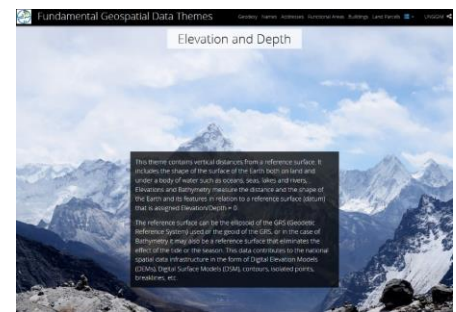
Fundamental Geospatial Data Themes

Geodesy Names Addresses Functional Areas Buildings Land Parcels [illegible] UNGGIM

Elevation and Depth

This theme contains vertical distances from a reference surface. It includes the shape of the surface of the Earth both on land and under a body of water such as oceans, seas, lakes and rivers. Elevations and Bathymetry measure the distance and the shape of the Earth and its features in relation to a reference surface (datum) that is assigned Elevation/Depth = 0.

The reference surface can be the ellipsoid of the GRS (Geodetic Reference System) used or the geoid of the GRS, or in the case of Bathymetry it may also be a reference surface that eliminates the effect of the tide or the season. This data contributes to the national spatial data infrastructure in the form of Digital Elevation Models (DEMs), Digital Surface Models (DSM), contours, isolated points, breaklines, etc.